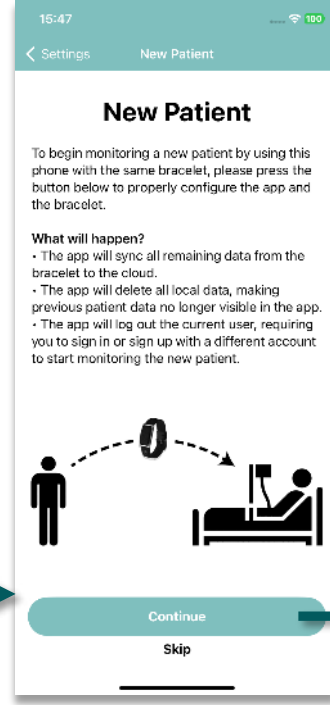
15:47

100

Settings

New Patient

New Patient

To begin monitoring a new patient by using this phone with the same bracelet, please press the button below to properly configure the app and the bracelet.

What will happen?
• The app will sync all remaining data from the bracelet to the cloud.
• The app will delete all local data, making previous patient data no longer visible in the app.
• The app will log out the current user, requiring you to sign in or sign up with a different account to start monitoring the new patient.

Continue

Skip